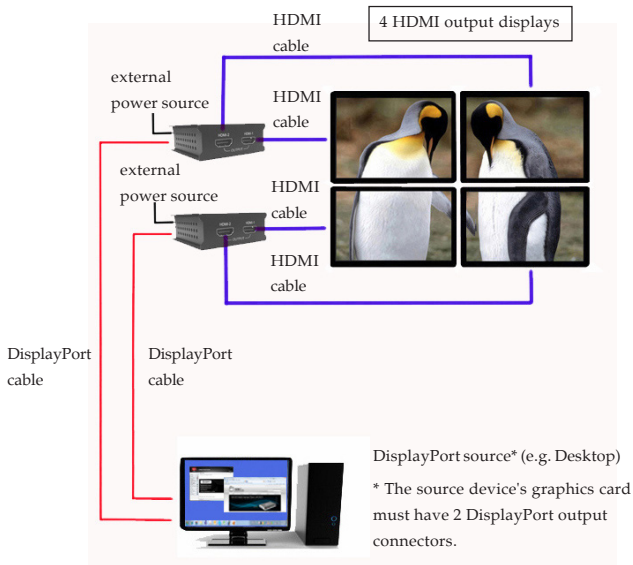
HDMI cable

4 HDMI output displays

external power source

HDMI cable

external power source

HDMI cable

HDMI cable

DisplayPort cable

DisplayPort cable

DisplayPort source* (e.g. Desktop)

* The source device's graphics card must have 2 DisplayPort output connectors.